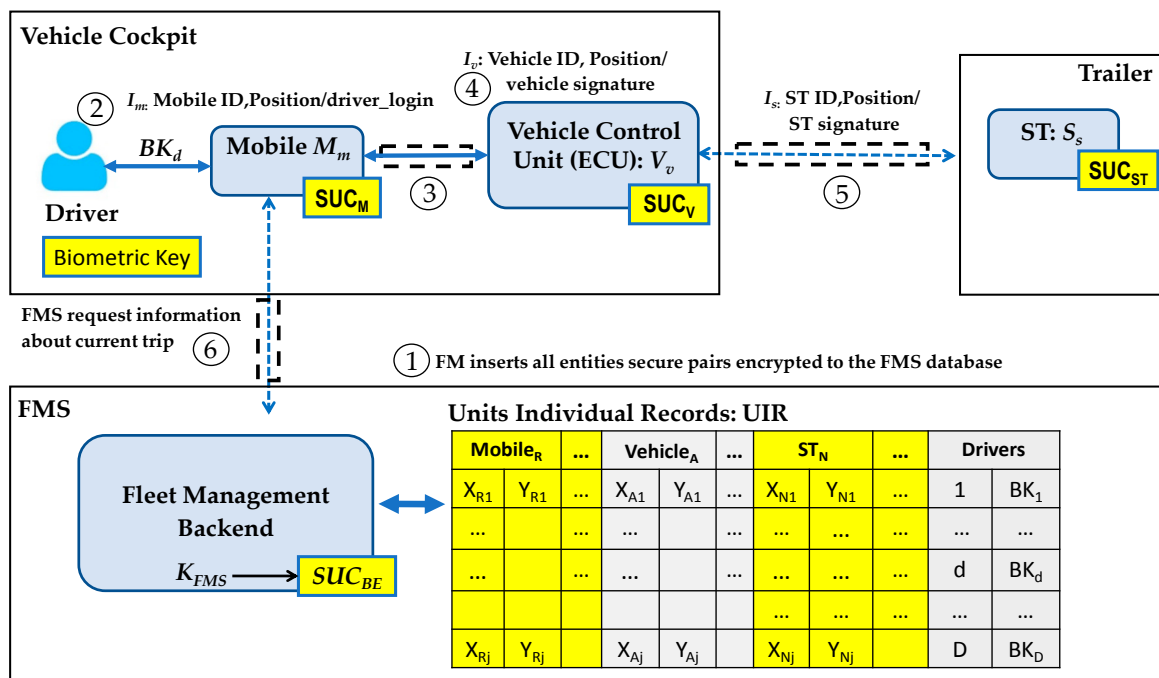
Vehicle Cockpit

② $I_m$: Mobile ID,Position/driver_login

④ $I_v$: Vehicle ID, Position/ vehicle signature

Trailer

$I_s$: ST ID,Position/ ST signature

$BK_d$

Driver

Biometric Key

Mobile $M_m$

$SUC_M$

③

Vehicle Control Unit (ECU): $V_v$

$SUC_V$

⑤

ST: $S_s$

$SUC_{ST}$

FMS request information about current trip ⑥

① FM inserts all entities secure pairs encrypted to the FMS database

FMS

Units Individual Records: UIR

Fleet Management Backend

$K_{FMS}$

$SUC_{BE}$

| Mobile$_R$ | | ... | Vehicle$_A$ | | ... | ST$_N$ | | ... | Drivers | |
|---|---|---|---|---|---|---|---|---|---|---|
| $X_{R1}$ | $Y_{R1}$ | ... | $X_{A1}$ | $Y_{A1}$ | ... | $X_{N1}$ | $Y_{N1}$ | ... | 1 | $BK_1$ |
| ... | | ... | ... | | ... | ... | | ... | ... | ... |
| ... | | ... | ... | | ... | ... | | ... | d | $BK_d$ |
| | | | | | | ... | ... | ... | ... | ... |
| $X_{Rj}$ | $Y_{Rj}$ | ... | $X_{Aj}$ | $Y_{Aj}$ | ... | $X_{Nj}$ | $Y_{Nj}$ | | D | $BK_D$ |